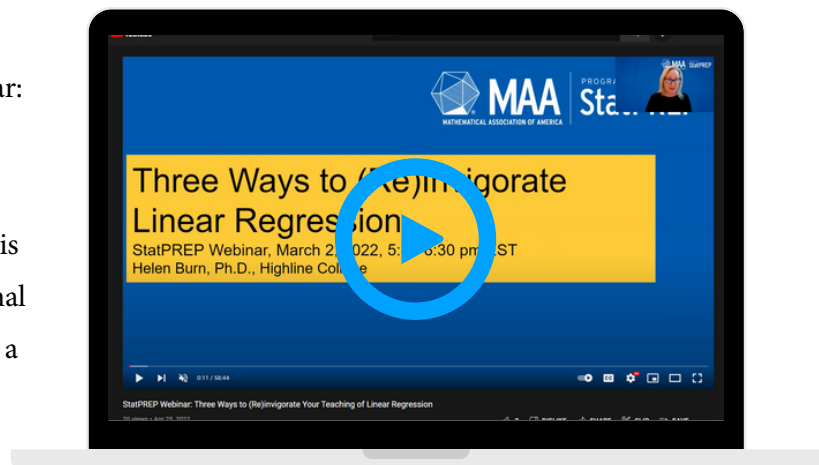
ar:

is

nal

a

MAA
MATHEMATICAL ASSOCIATION OF AMERICA
PROGRA
Sta

MAA StatPREP

Three Ways to (Re)invigorate Linear Regression
StatPREP Webinar, March 2, 2022, 5:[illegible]6:30 pm EST
Helen Burn, Ph.D., Highline College

0:11 / 58:44

StatPREP Webinar: Three Ways to (Re)invigorate Your Teaching of Linear Regression